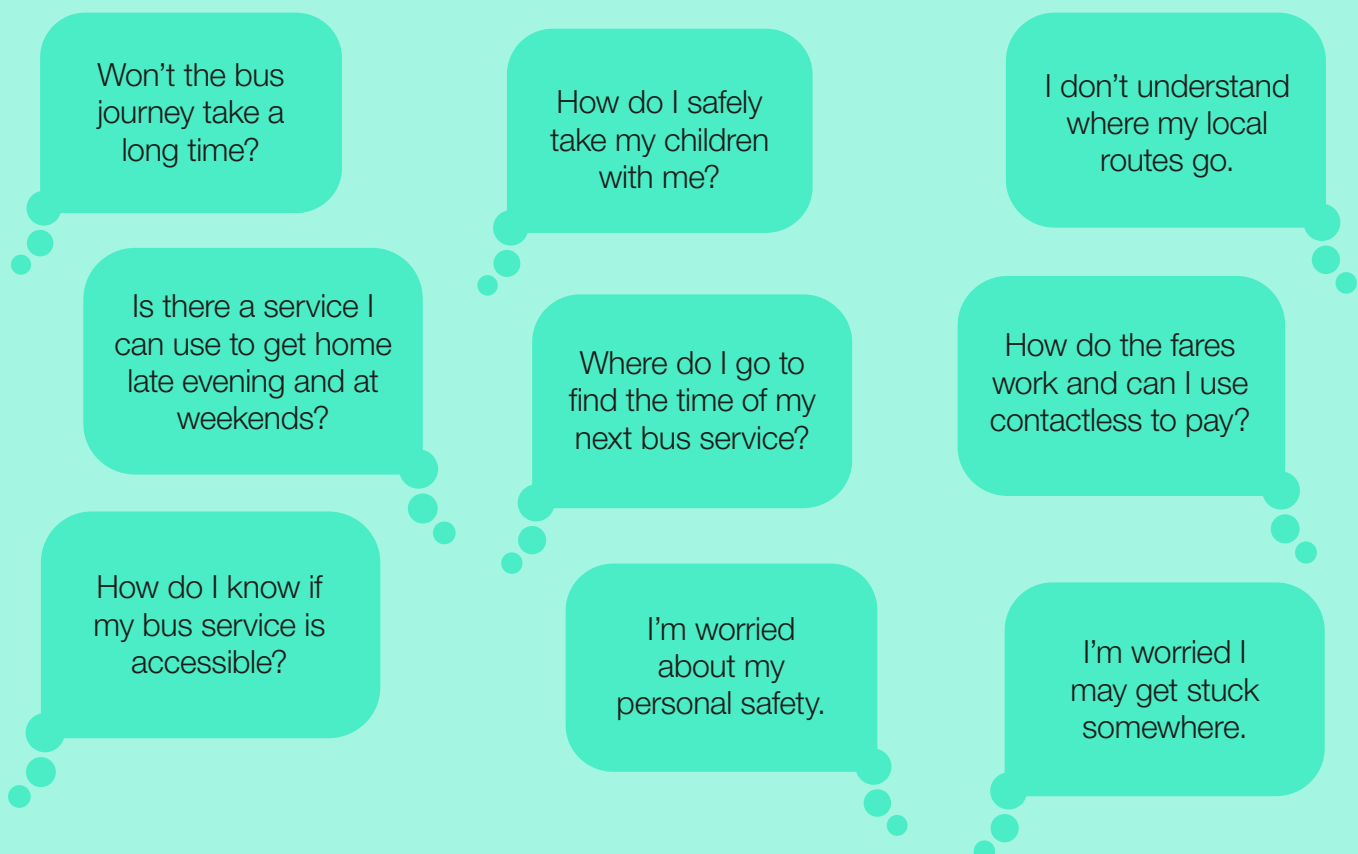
Won’t the bus journey take a long time?

Is there a service I can use to get home late evening and at weekends?

How do I know if my bus service is accessible?

How do I safely take my children with me?

Where do I go to find the time of my next bus service?

I’m worried about my personal safety.

I don’t understand where my local routes go.

How do the fares work and can I use contactless to pay?

I’m worried I may get stuck somewhere.